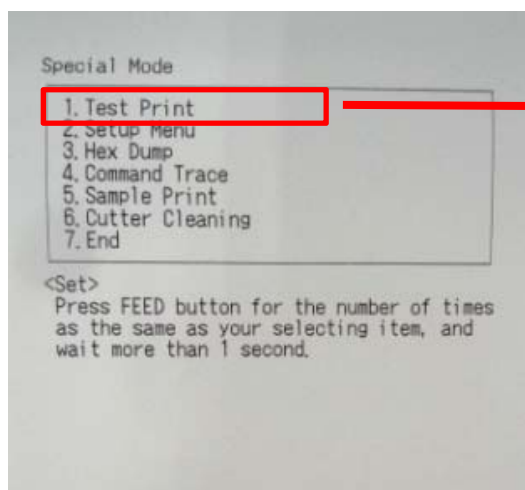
Special Mode

1. Test Print
2. Setup Menu
3. Hex Dump
4. Command Trace
5. Sample Print
6. Cutter Cleaning
7. End

<Set>
Press FEED button for the number of times as the same as your selecting item, and wait more than 1 second.